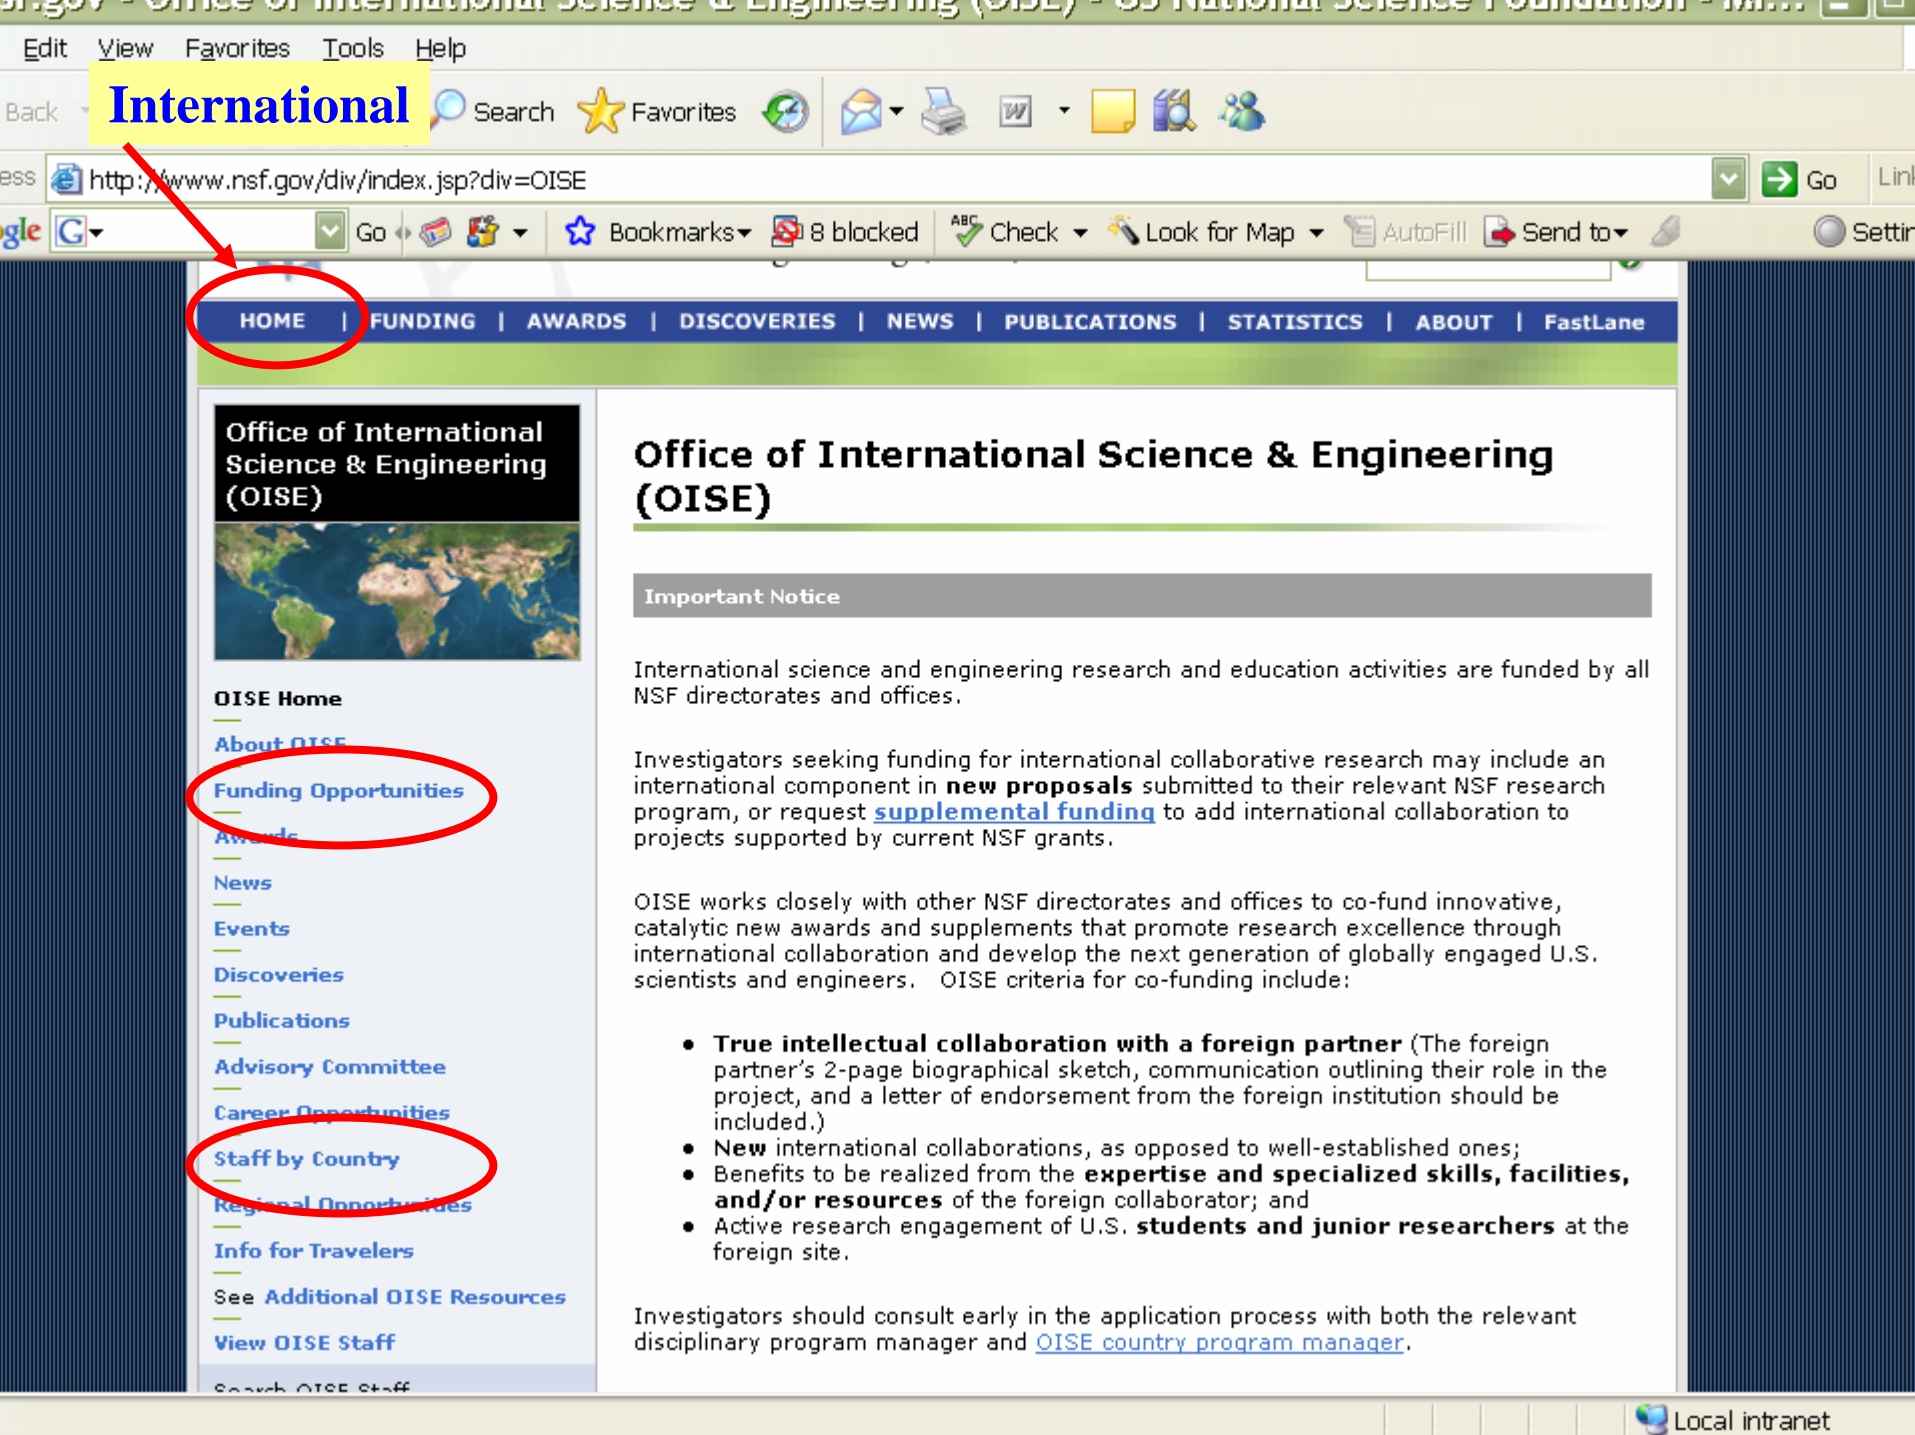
Edit View Favorites Tools Help

Back International Search Favorites

http://www.nsf.gov/div/index.jsp?div=OISE Go Links

Go 8 blocked Check Look for Map AutoFill Send to Settings

Bookmarks

HOME | FUNDING | AWARDS | DISCOVERIES | NEWS | PUBLICATIONS | STATISTICS | ABOUT | FastLane

Office of International Science & Engineering (OISE)

OISE Home
About OISE
Funding Opportunities
Awards
News
Events
Discoveries
Publications
Advisory Committee
Career Opportunities
Staff by Country
Regional Opportunities
Info for Travelers
See Additional OISE Resources
View OISE Staff
Search OISE Staff

Office of International Science & Engineering (OISE)

Important Notice

International science and engineering research and education activities are funded by all NSF directorates and offices.

Investigators seeking funding for international collaborative research may include an international component in **new proposals** submitted to their relevant NSF research program, or request supplemental funding to add international collaboration to projects supported by current NSF grants.

OISE works closely with other NSF directorates and offices to co-fund innovative, catalytic new awards and supplements that promote research excellence through international collaboration and develop the next generation of globally engaged U.S. scientists and engineers. OISE criteria for co-funding include:

- **True intellectual collaboration with a foreign partner** (The foreign partner's 2-page biographical sketch, communication outlining their role in the project, and a letter of endorsement from the foreign institution should be included.)
- **New** international collaborations, as opposed to well-established ones;
- Benefits to be realized from the **expertise and specialized skills, facilities, and/or resources** of the foreign collaborator; and
- Active research engagement of U.S. **students and junior researchers** at the foreign site.

Investigators should consult early in the application process with both the relevant disciplinary program manager and OISE country program manager.

Local intranet